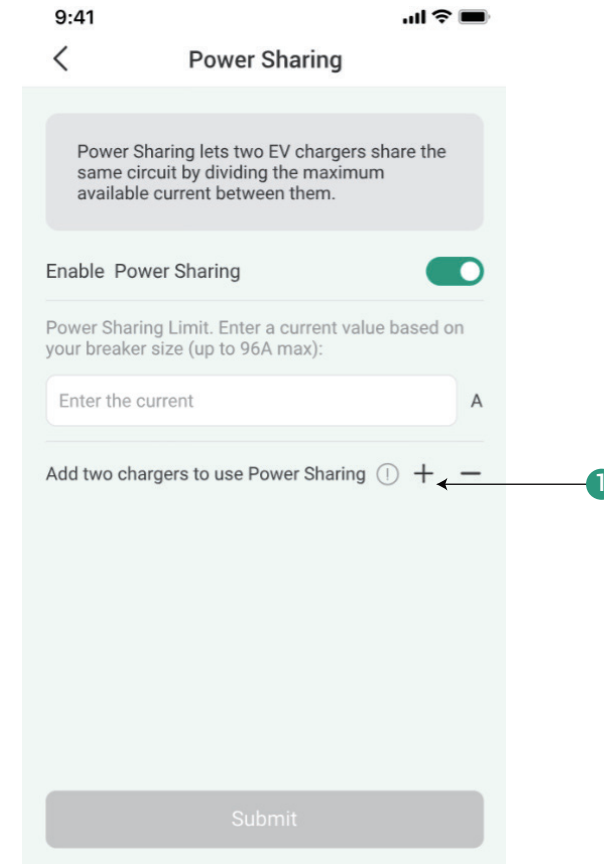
9:41

Power Sharing

Power Sharing lets two EV chargers share the same circuit by dividing the maximum available current between them.

Enable Power Sharing

Power Sharing Limit. Enter a current value based on your breaker size (up to 96A max):

Enter the current

A

Add two chargers to use Power Sharing

+ −

1

Submit